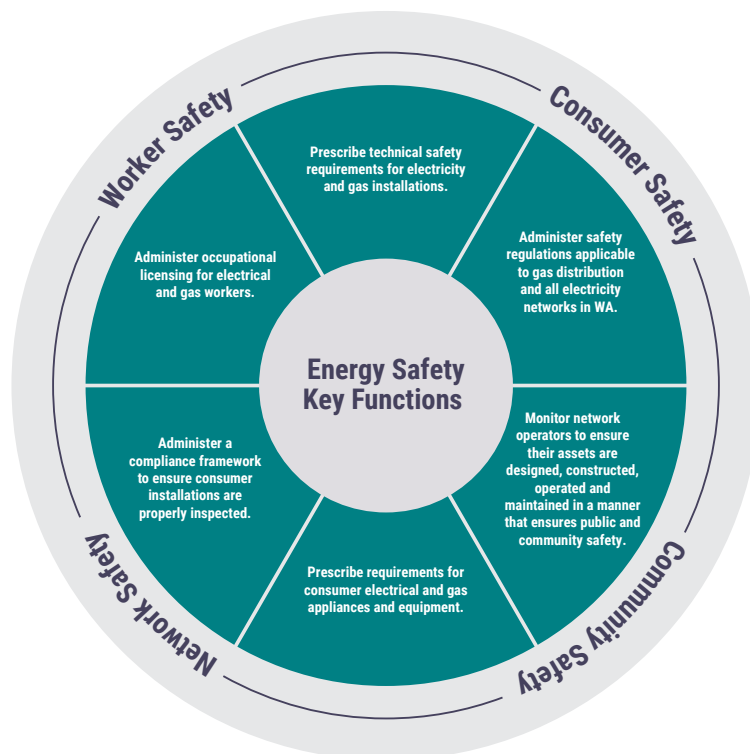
Worker Safety

Consumer Safety

Prescribe technical safety requirements for electricity and gas installations.

Administer occupational licensing for electrical and gas workers.

Administer safety regulations applicable to gas distribution and all electricity networks in WA.

Energy Safety Key Functions

Administer a compliance framework to ensure consumer installations are properly inspected.

Monitor network operators to ensure their assets are designed, constructed, operated and maintained in a manner that ensures public and community safety.

Prescribe requirements for consumer electrical and gas appliances and equipment.

Network Safety

Community Safety